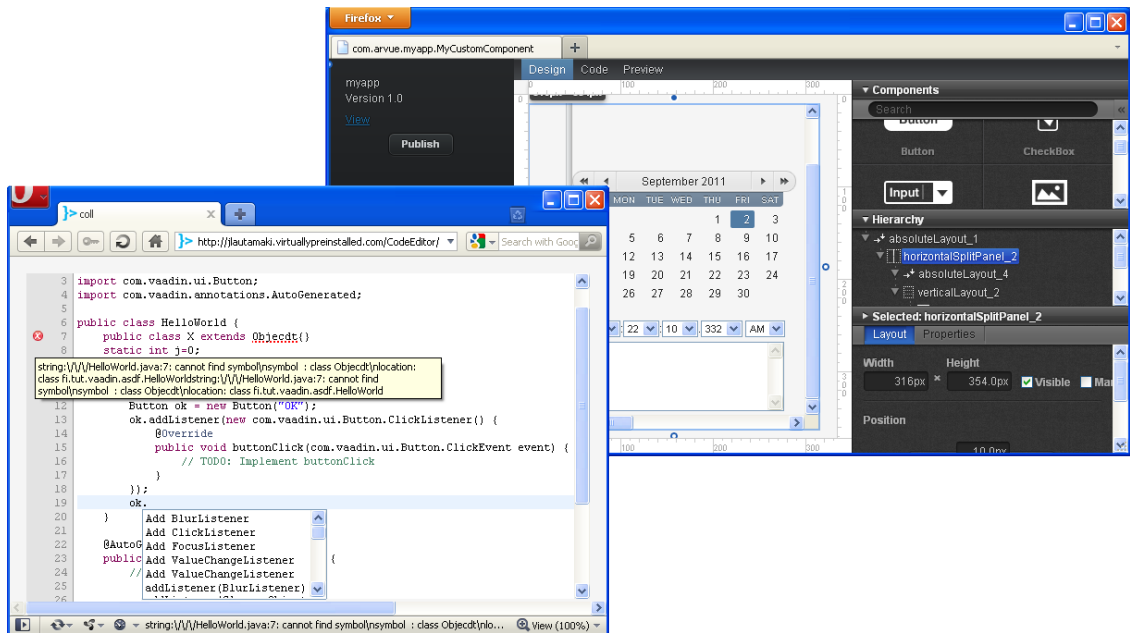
Firefox

com.arvue.myapp.MyCustomComponent

myapp
Version 1.0
View
Publish

Design Code Preview

100 200 300

September 2011

MON TUE WED THU FRI SAT

1 2 3
5 6 7 8 9 10
12 13 14 15 16 17
19 20 21 22 23 24
26 27 28 29 30

22 10 332 AM

Components
Search
Button CheckBox
Input

Hierarchy
absoluteLayout_1
horizontalSplitPanel_2
absoluteLayout_4
verticalLayout_2

Selected: horizontalSplitPanel_2
Layout Properties
Width Height
316px 354.0px Visible Ma
Position
10.0px

coll

http://jlautamaki.virtuallypreinstalled.com/CodeEditor/
Search with Goo

3 import com.vaadin.ui.Button;
4 import com.vaadin.annotations.AutoGenerated;
5
6 public class HelloWorld {
7 public class X extends Objecdt{}
8 static int j=0;
string:\/\/\/HelloWorld.java:7: cannot find symbol\nsymbol : class Objecdt\nlocation: class fi.tut.vaadin.asdf.HelloWorldstring:\/\/\/HelloWorld.java:7: cannot find symbol\nsymbol : class Objecdt\nlocation: class fi.tut.vaadin.asdf.HelloWorld
12 Button ok = new Button("OK");
13 ok.addListener(new com.vaadin.ui.Button.ClickListener() {
14 @Override
15 public void buttonClick(com.vaadin.ui.Button.ClickEvent event) {
16 // TODO: Implement buttonClick
17 }
18 });
19 ok.
20 }
21
22 @AutoG
23 public {
24 //
25
26

Add BlurListener
Add ClickListener
Add FocusListener
Add ValueChangeListener
Add ValueChangeListener
addListener(BlurListener)

string:\/\/\/HelloWorld.java:7: cannot find symbol\nsymbol : class Objecdt\nlo... View (100%)